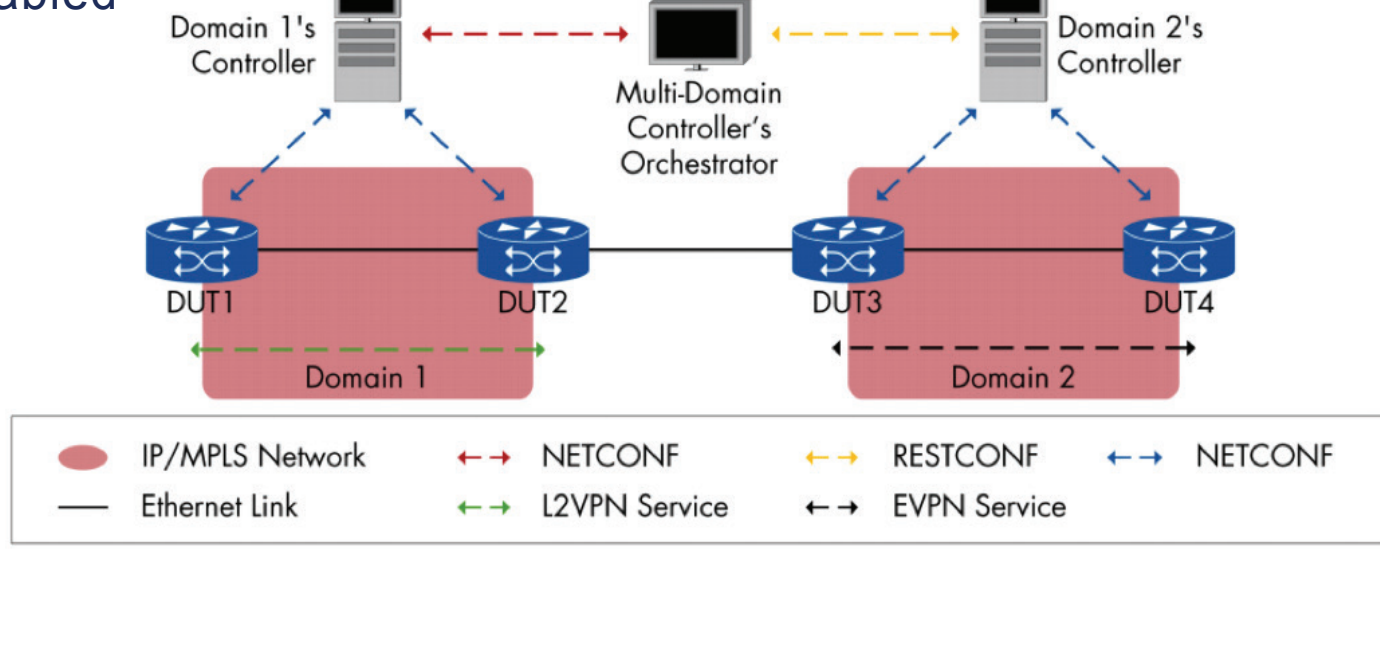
abled

Domain 1's Controller

Multi-Domain Controller's Orchestrator

Domain 2's Controller

DUT1

DUT2

DUT3

DUT4

Domain 1

Domain 2

IP/MPLS Network
NETCONF
RESTCONF
NETCONF
Ethernet Link
L2VPN Service
EVPN Service